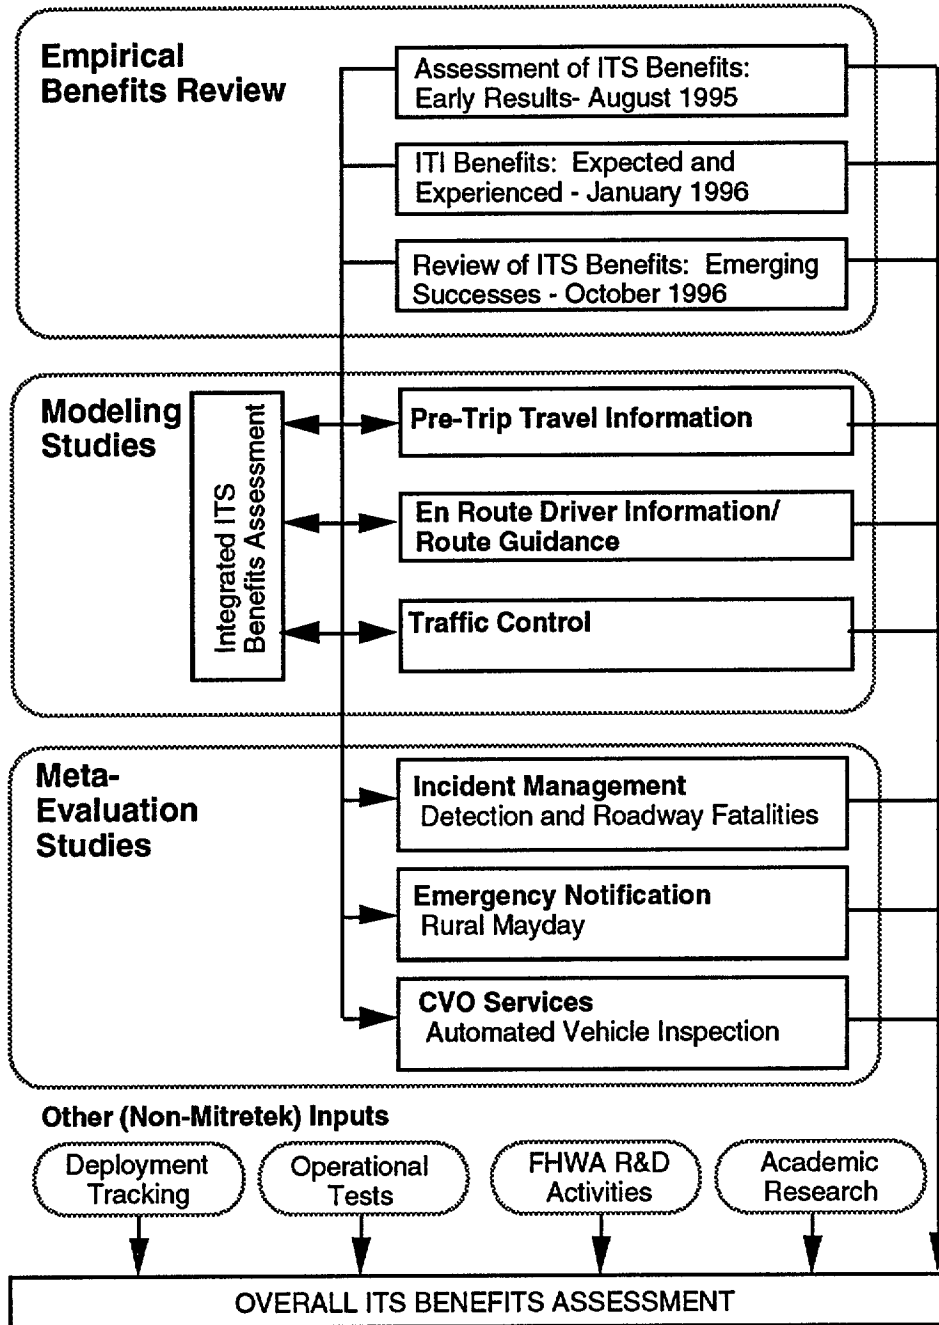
Empirical Benefits Review

Assessment of ITS Benefits: Early Results- August 1995

ITI Benefits: Expected and Experienced - January 1996

Review of ITS Benefits: Emerging Successes - October 1996

Modeling Studies

Integrated ITS Benefits Assessment

Pre-Trip Travel Information

En Route Driver Information/ Route Guidance

Traffic Control

Meta-Evaluation Studies

Incident Management
Detection and Roadway Fatalities

Emergency Notification
Rural Mayday

CVO Services
Automated Vehicle Inspection

Other (Non-Mitretek) Inputs

Deployment Tracking

Operational Tests

FHWA R&D Activities

Academic Research

OVERALL ITS BENEFITS ASSESSMENT